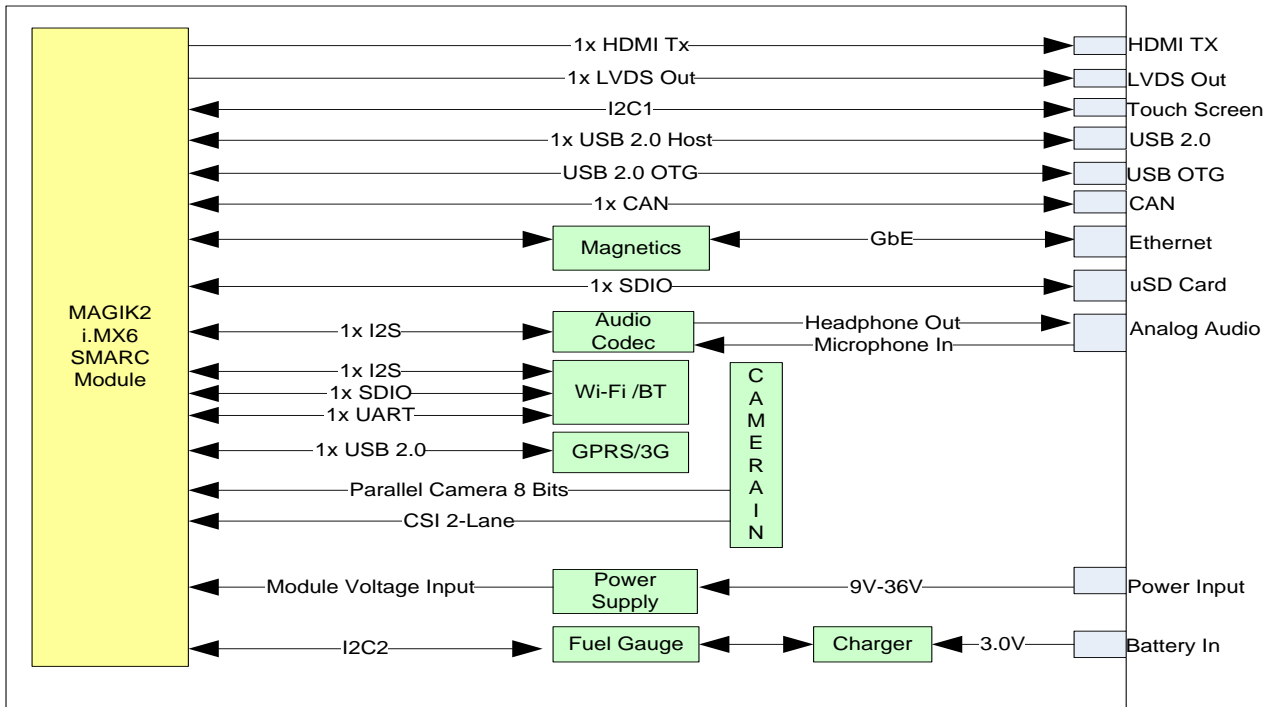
MAGIK2
i.MX6
SMARC
Module

1x HDMI Tx
HDMI TX
1x LVDS Out
LVDS Out
I2C1
Touch Screen
1x USB 2.0 Host
USB 2.0
USB 2.0 OTG
USB OTG
1x CAN
CAN
Magnetics
GbE
Ethernet
1x SDIO
uSD Card
1x I2S
Audio Codec
Headphone Out
Microphone In
Analog Audio
1x I2S
1x SDIO
1x UART
Wi-Fi /BT
CAMERA IN
1x USB 2.0
GPRS/3G
Parallel Camera 8 Bits
CSI 2-Lane
Module Voltage Input
Power Supply
9V-36V
Power Input
I2C2
Fuel Gauge
Charger
3.0V
Battery In